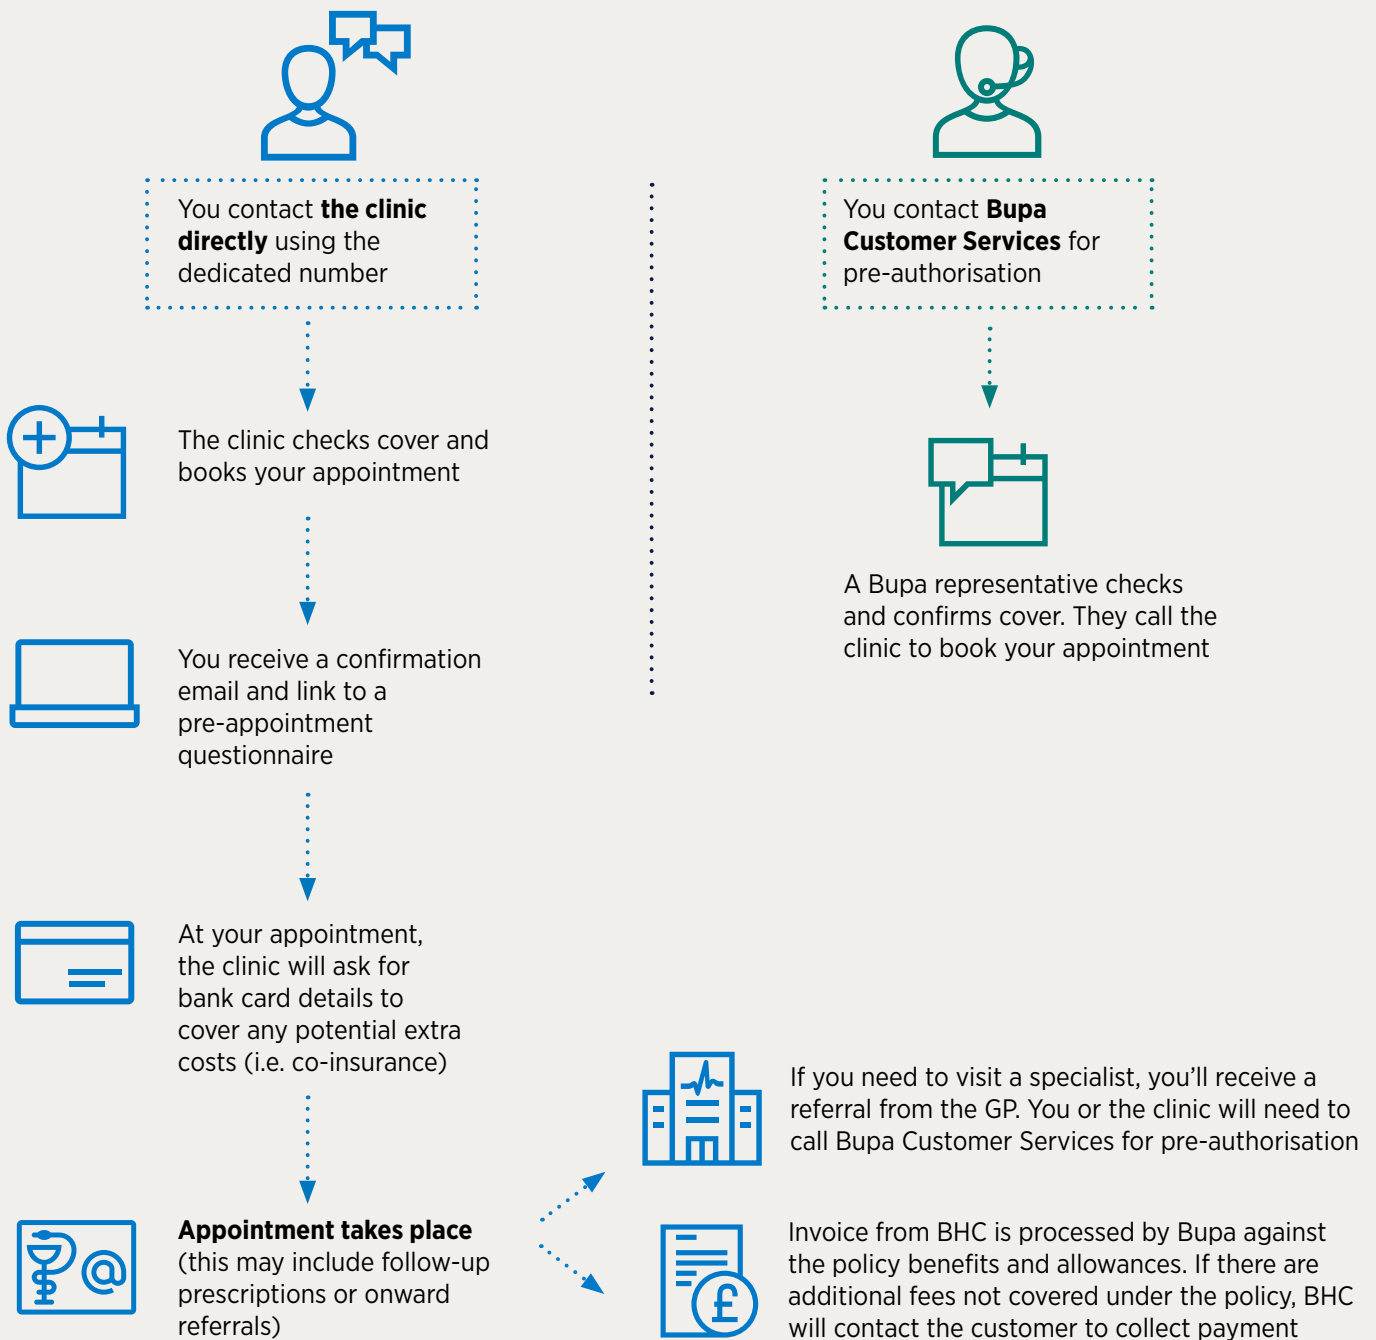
You contact **the clinic directly** using the dedicated number

The clinic checks cover and books your appointment

You receive a confirmation email and link to a pre-appointment questionnaire

At your appointment, the clinic will ask for bank card details to cover any potential extra costs (i.e. co-insurance)

**Appointment takes place** (this may include follow-up prescriptions or onward referrals)

You contact **Bupa Customer Services** for pre-authorisation

A Bupa representative checks and confirms cover. They call the clinic to book your appointment

If you need to visit a specialist, you'll receive a referral from the GP. You or the clinic will need to call Bupa Customer Services for pre-authorisation

Invoice from BHC is processed by Bupa against the policy benefits and allowances. If there are additional fees not covered under the policy, BHC will contact the customer to collect payment